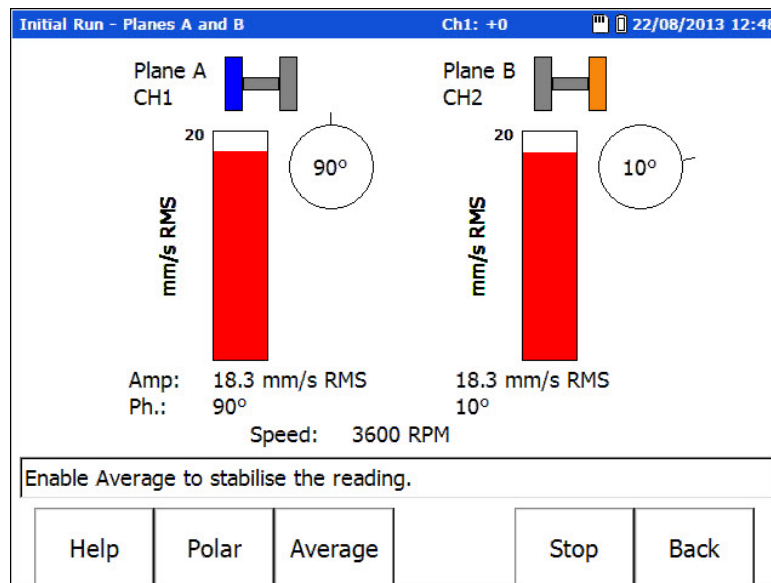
Initial Run - Planes A and B Ch1: +0 22/08/2013 12:4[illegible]

Plane A
CH1

Plane B
CH2

20

90°

mm/s RMS

20

10°

mm/s RMS

Amp: 18.3 mm/s RMS 18.3 mm/s RMS
Ph.: 90° 10°
Speed: 3600 RPM

Enable Average to stabilise the reading.

Help
Polar
Average
Stop
Back